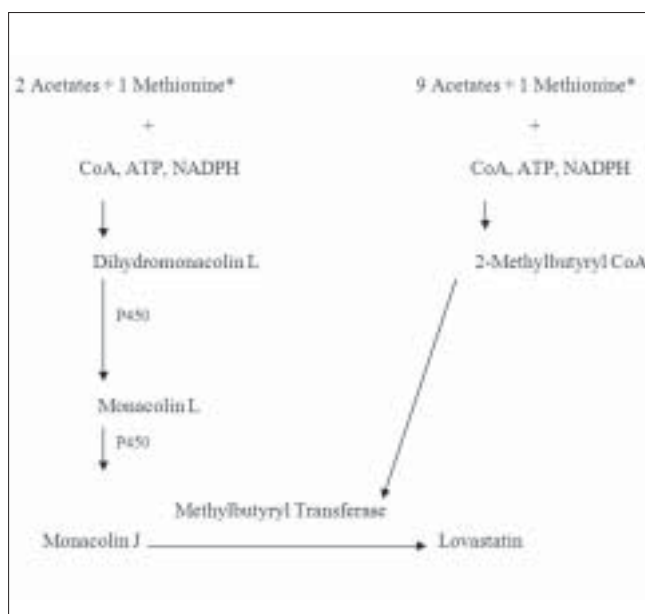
2 Acetates + 1 Methionine*

+

CoA, ATP, NADPH

Dihydromonacolin L

P450

Monacolin L

P450

9 Acetates + 1 Methionine*

+

CoA, ATP, NADPH

2-Methylbutyryl CoA

Methylbutyryl Transferase

Monacolin J

Lovastatin